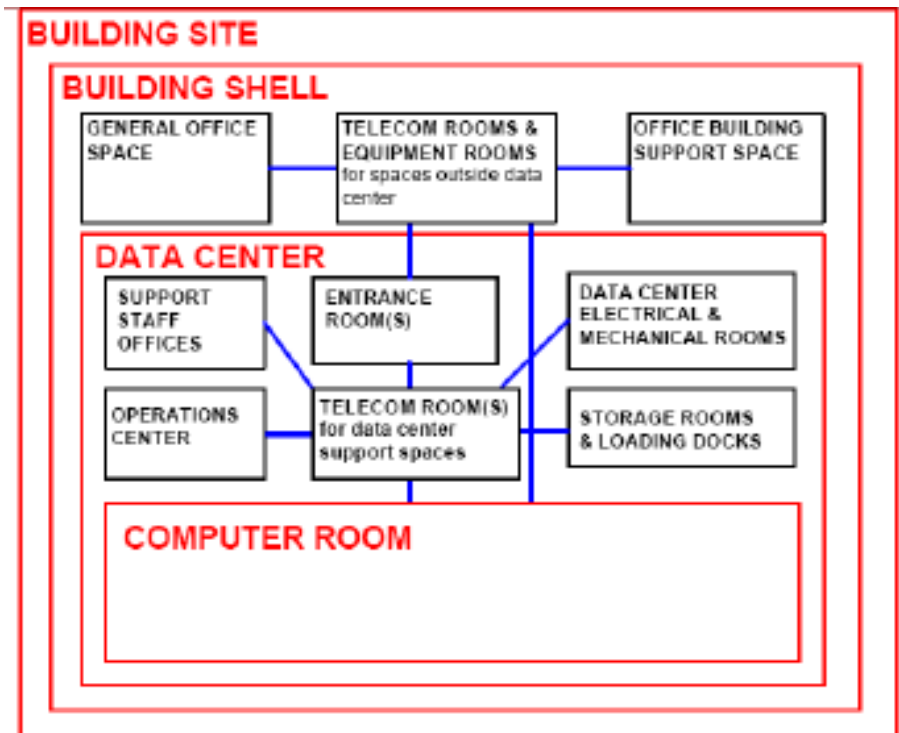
BUILDING SITE

BUILDING SHELL

GENERAL OFFICE SPACE

TELECOM ROOMS & EQUIPMENT ROOMS for spaces outside data center

OFFICE BUILDING SUPPORT SPACE

DATA CENTER

SUPPORT STAFF OFFICES

ENTRANCE ROOM(S)

DATA CENTER ELECTRICAL & MECHANICAL ROOMS

OPERATIONS CENTER

TELECOM ROOM(S) for data center support spaces

STORAGE ROOMS & LOADING DOCKS

COMPUTER ROOM